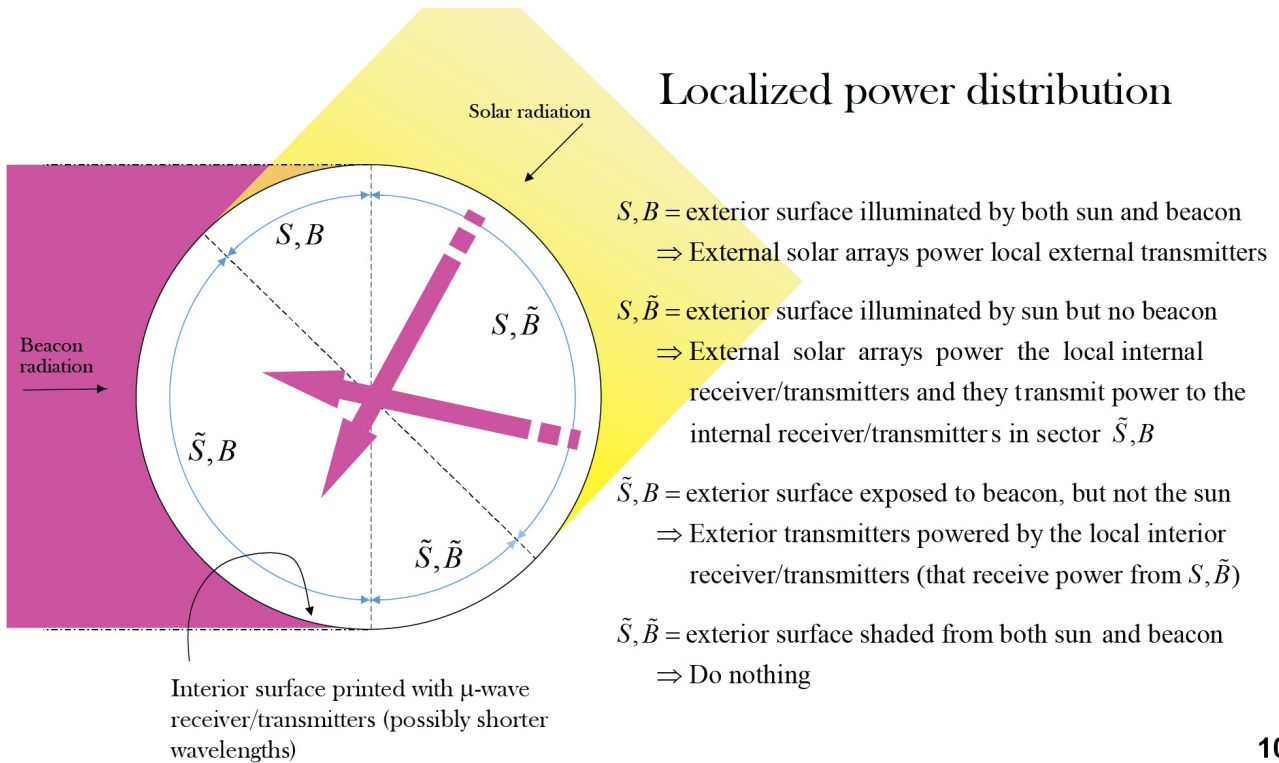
Solar radiation

Beacon radiation

$S,B$

$S,\tilde{B}$

$\tilde{S},B$

$\tilde{S},\tilde{B}$

Interior surface printed with μ-wave receiver/transmitters (possibly shorter wavelengths)

Localized power distribution

$S,B=$ exterior surface illuminated by both sun and beacon
$\Rightarrow$ External solar arrays power local external transmitters

$S,\tilde{B}=$ exterior surface illuminated by sun but no beacon
$\Rightarrow$ External solar arrays power the local internal receiver/transmitters and they transmit power to the internal receiver/transmitters in sector $\tilde{S},B$

$\tilde{S},B=$ exterior surface exposed to beacon, but not the sun
$\Rightarrow$ Exterior transmitters powered by the local interior receiver/transmitters (that receive power from $S,\tilde{B}$)

$\tilde{S},\tilde{B}=$ exterior surface shaded from both sun and beacon
$\Rightarrow$ Do nothing

10